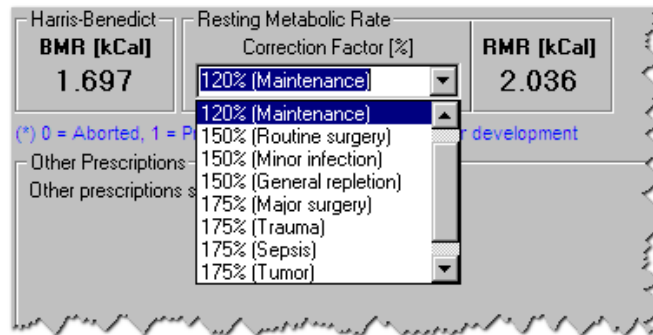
Harris-Benedict
BMR [kCal]
1.697

Resting Metabolic Rate
Correction Factor [%]
120% (Maintenance)

RMR [kCal]
2.036

120% (Maintenance)
150% (Routine surgery)
150% (Minor infection)
150% (General repletion)
175% (Major surgery)
175% (Trauma)
175% (Sepsis)
175% (Tumor)

(*) 0 = Aborted, 1 = P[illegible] development

Other Prescriptions
Other prescriptions s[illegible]